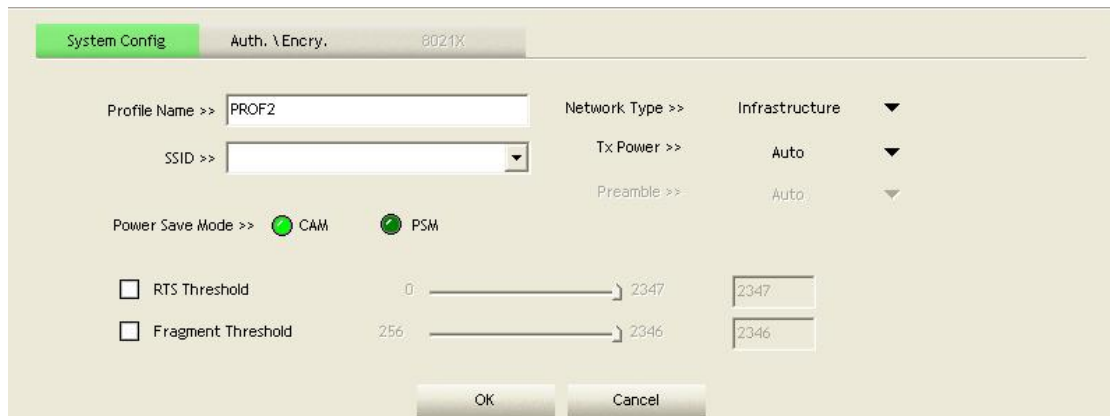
System Config
Auth. \ Encry.
8021X

Profile Name >> PROF2
Network Type >> Infrastructure
SSID >>
Tx Power >> Auto
Preamble >> Auto
Power Save Mode >> CAM PSM

RTS Threshold 0 2347 2347
Fragment Threshold 256 2346 2346

OK
Cancel